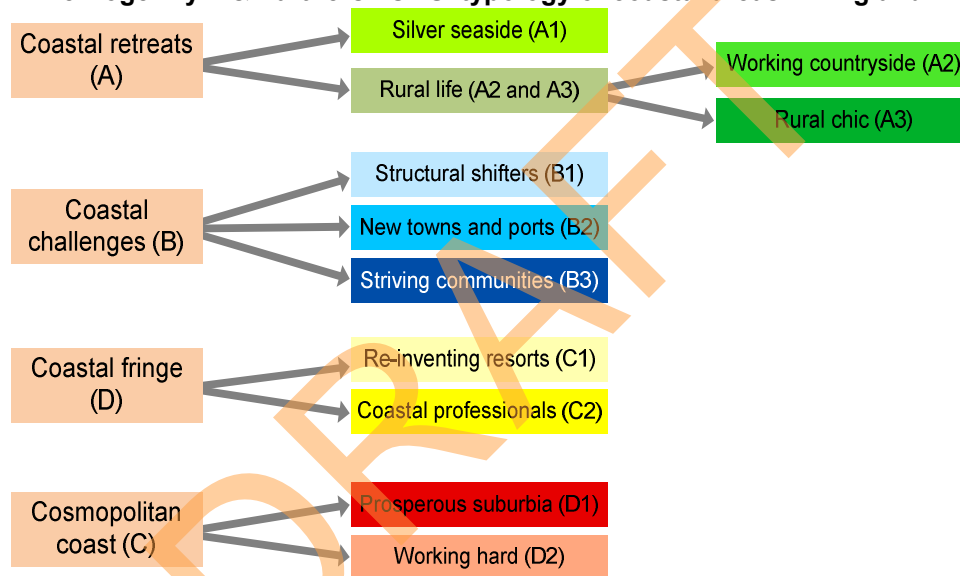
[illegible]

Coastal retreats (A)

Silver seaside (A1)

Rural life (A2 and A3)

Working countryside (A2)

Rural chic (A3)

Coastal challenges (B)

Structural shifters (B1)

New towns and ports (B2)

Striving communities (B3)

Coastal fringe (D)

Re-inventing resorts (C1)

Coastal professionals (C2)

Cosmopolitan coast (C)

Prosperous suburbia (D1)

Working hard (D2)

DRAFT